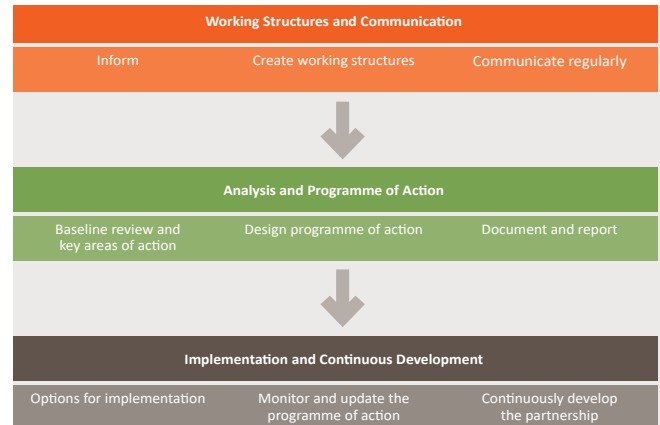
Working Structures and Communication

Inform

Create working structures

Communicate regularly

Analysis and Programme of Action

Baseline review and key areas of action

Design programme of action

Document and report

Implementation and Continuous Development

Options for implementation

Monitor and update the programme of action

Continuously develop the partnership